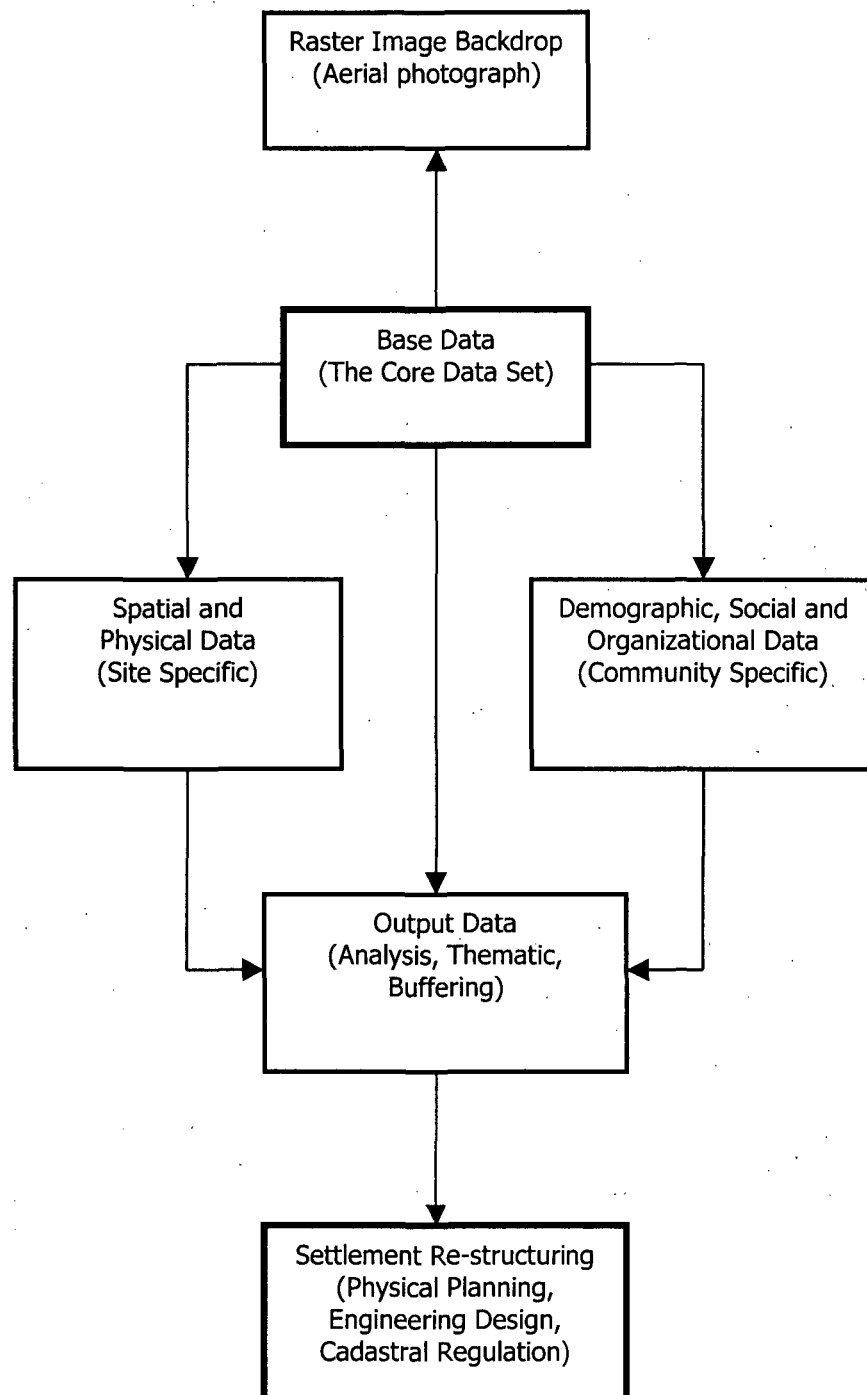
Raster Image Backdrop
(Aerial photograph)

Base Data
(The Core Data Set)

Spatial and
Physical Data
(Site Specific)

Demographic, Social and
Organizational Data
(Community Specific)

Output Data
(Analysis, Thematic,
Buffering)

Settlement Re-structuring
(Physical Planning,
Engineering Design,
Cadastral Regulation)